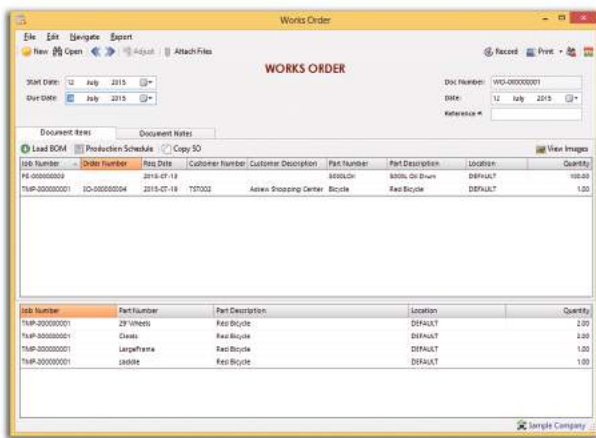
Works Order

File Edit Navigate Export

New Open Adjust Attach Files

Record Print

WORKS ORDER

Start Date: 12 July 2015
Due Date: 12 July 2015

Doc Number: WO-000000001
Date: 12 July 2015
Reference #

Document Items | Document Notes

Load BOM | Production Schedule | Copy SO | View Images

| Job Number | Order Number | Req Date | Customer Number | Customer Description | Part Number | Part Description | Location | Quantity |
|---|---|---|---|---|---|---|---|---|
| PE-000000003 | | 2015-07-13 | | | 5000LOI | 5000L Oil Drum | DEFAULT | 100.00 |
| TMP-000000001 | SO-000000004 | 2015-07-19 | TST002 | Axsew Shopping Center | Bicycle | Red Bicycle | DEFAULT | 1.00 |

| Job Number | Part Number | Part Description | Location | Quantity |
|---|---|---|---|---|
| TMP-000000001 | 29"Wheels | Red Bicycle | DEFAULT | 2.00 |
| TMP-000000001 | Cleats | Red Bicycle | DEFAULT | 2.00 |
| TMP-000000001 | LargeFrame | Red Bicycle | DEFAULT | 1.00 |
| TMP-000000001 | saddle | Red Bicycle | DEFAULT | 1.00 |

Sample Company